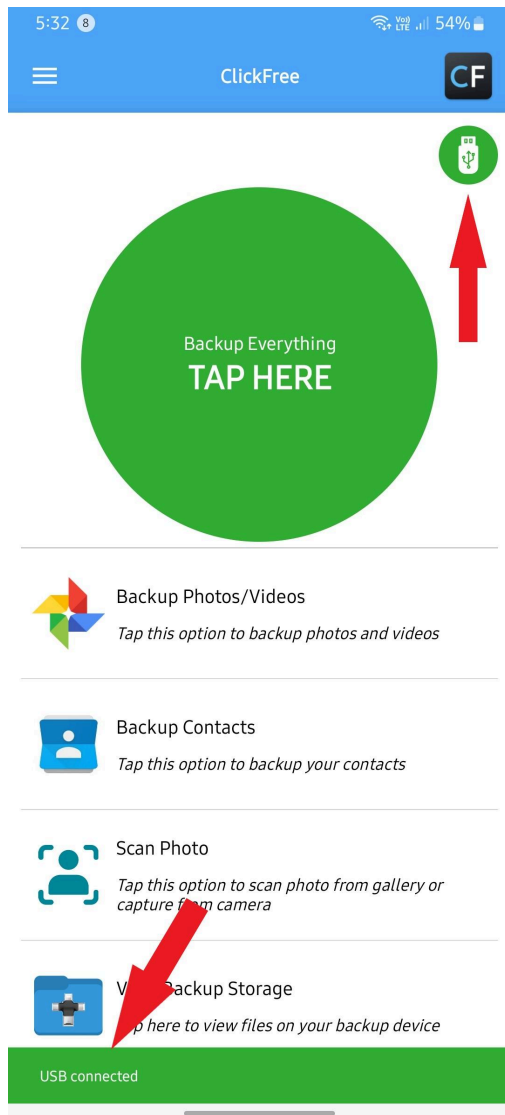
5:32 8 Vo) LTE 54%

ClickFree

CF

Backup Everything
TAP HERE

Backup Photos/Videos
Tap this option to backup photos and videos

Backup Contacts
Tap this option to backup your contacts

Scan Photo
Tap this option to scan photo from gallery or capture f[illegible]m camera

V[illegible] Backup Storage
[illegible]p here to view files on your backup device

USB connected